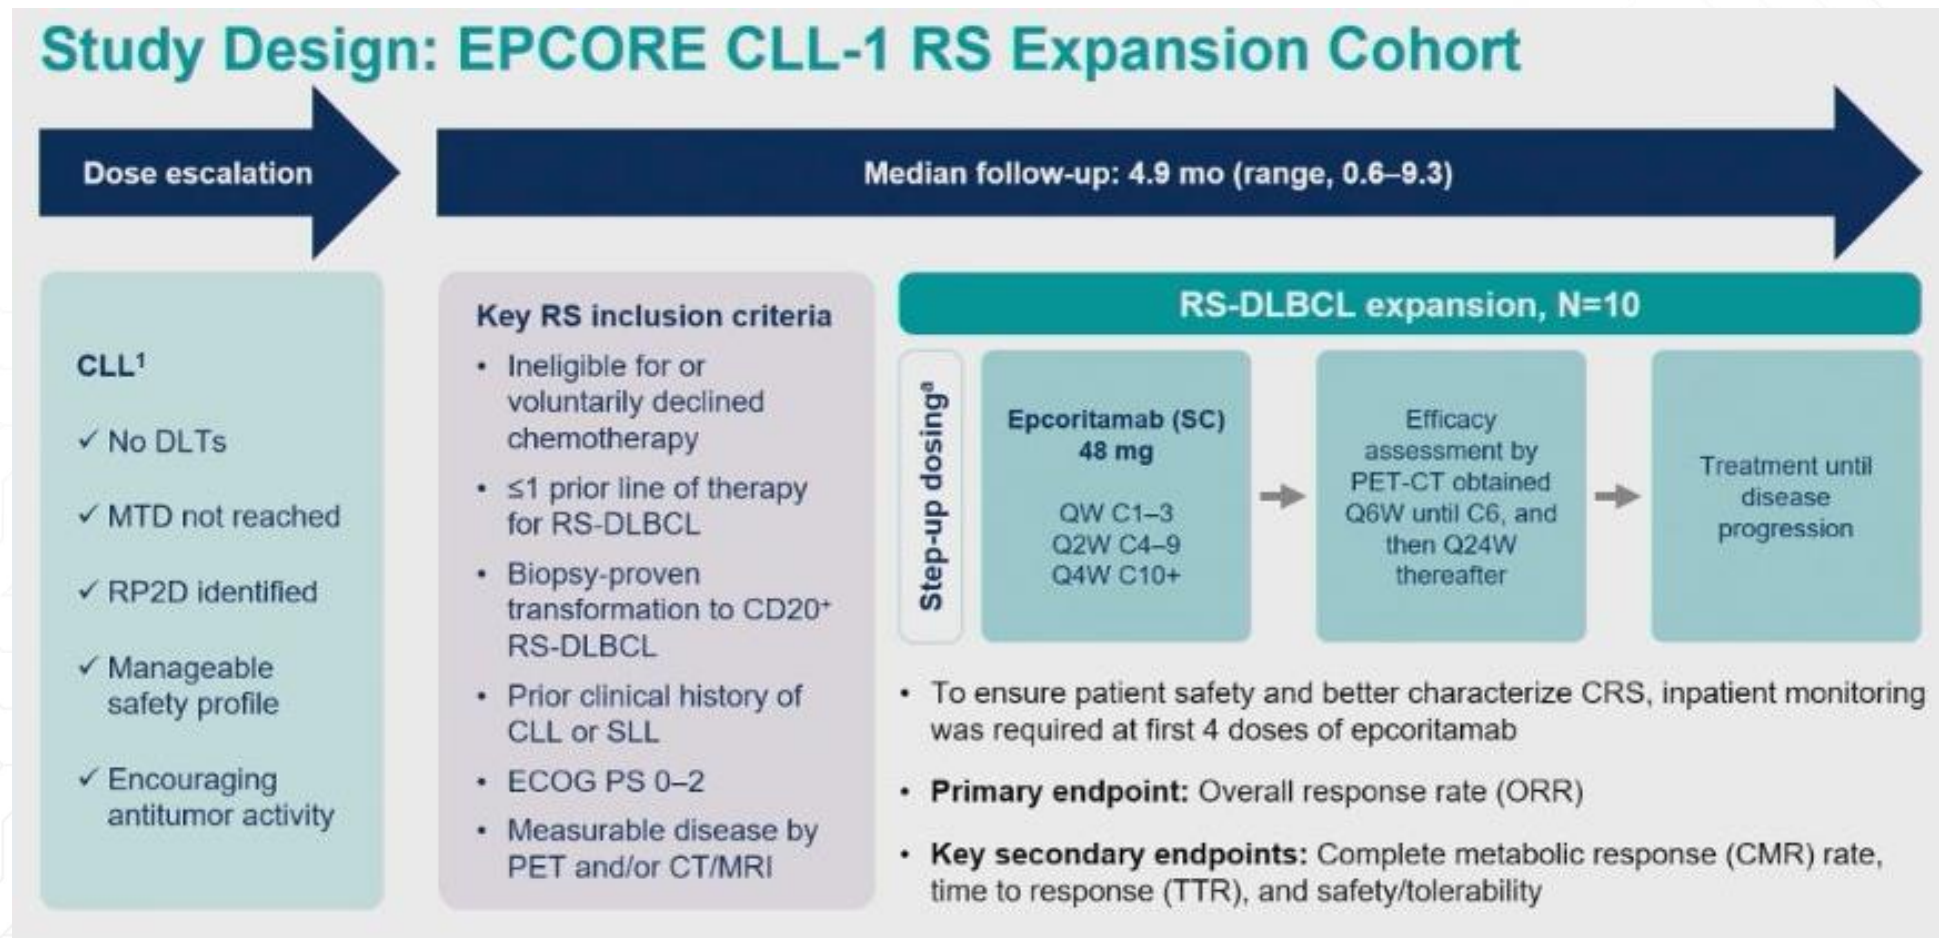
Study Design: EPCORE CLL-1 RS Expansion Cohort

Dose escalation

Median follow-up: 4.9 mo (range, 0.6–9.3)

CLL$^1$

✓ No DLTs

✓ MTD not reached

✓ RP2D identified

✓ Manageable safety profile

✓ Encouraging antitumor activity

Key RS inclusion criteria

- Ineligible for or voluntarily declined chemotherapy
- ≤1 prior line of therapy for RS-DLBCL
- Biopsy-proven transformation to CD20$^+$ RS-DLBCL
- Prior clinical history of CLL or SLL
- ECOG PS 0–2
- Measurable disease by PET and/or CT/MRI

RS-DLBCL expansion, N=10

Step-up dosing$^a$

Epcoritamab (SC) 48 mg

QW C1–3
Q2W C4–9
Q4W C10+

Efficacy assessment by PET-CT obtained Q6W until C6, and then Q24W thereafter

Treatment until disease progression

- To ensure patient safety and better characterize CRS, inpatient monitoring was required at first 4 doses of epcoritamab
- **Primary endpoint:** Overall response rate (ORR)
- **Key secondary endpoints:** Complete metabolic response (CMR) rate, time to response (TTR), and safety/tolerability